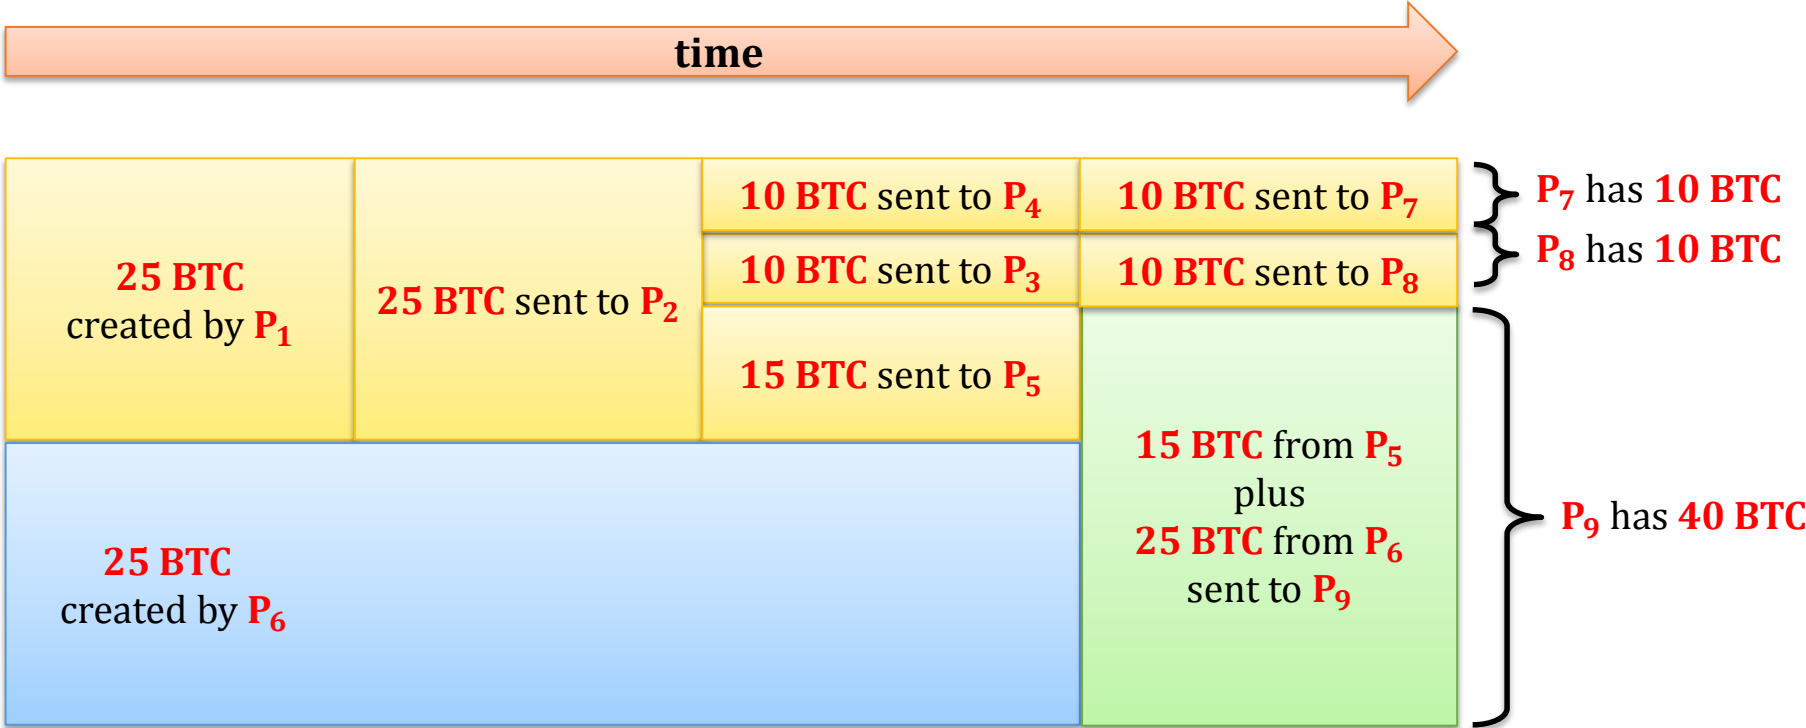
time

| | | | |
|---|---|---|---|
| 25 BTC created by $P_1$ | 25 BTC sent to $P_2$ | 10 BTC sent to $P_4$ | 10 BTC sent to $P_7$ |
| | | 10 BTC sent to $P_3$ | 10 BTC sent to $P_8$ |
| | | 15 BTC sent to $P_5$ | 15 BTC from $P_5$ plus 25 BTC from $P_6$ sent to $P_9$ |
| 25 BTC created by $P_6$ | | | |

$P_7$ has 10 BTC

$P_8$ has 10 BTC

$P_9$ has 40 BTC